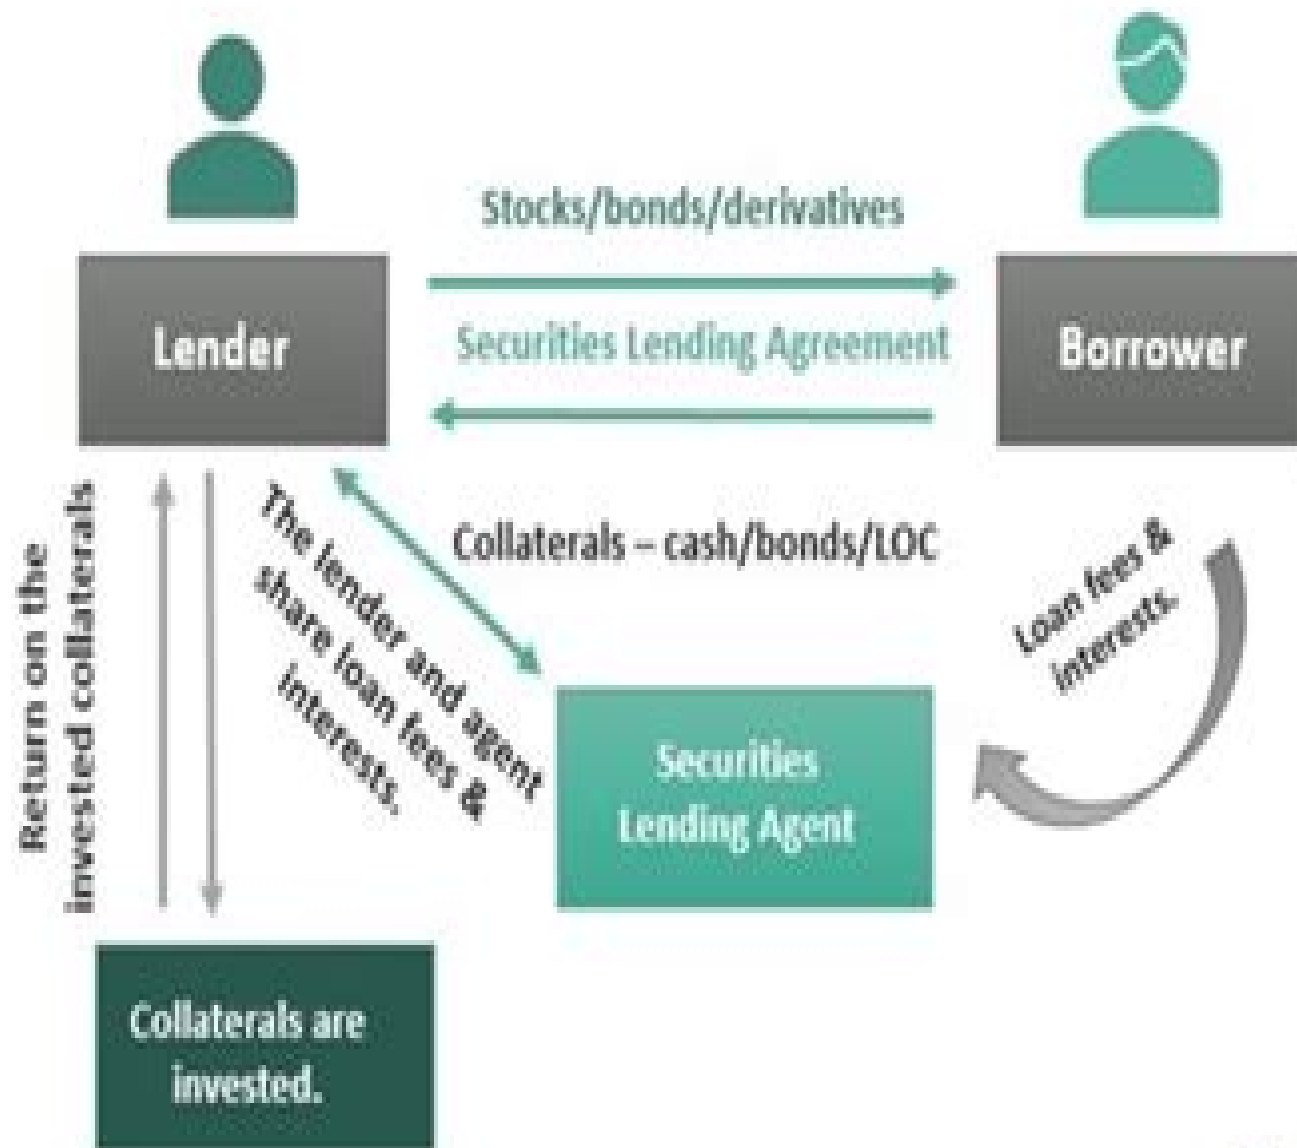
Stocks/bonds/derivatives

Lender

Securities Lending Agreement

Borrower

Return on the invested collaterals

The lender and agent share loan fees & interests.

Collaterals – cash/bonds/LOC

Loan fees & interests.

Securities Lending Agent

Collaterals are invested.